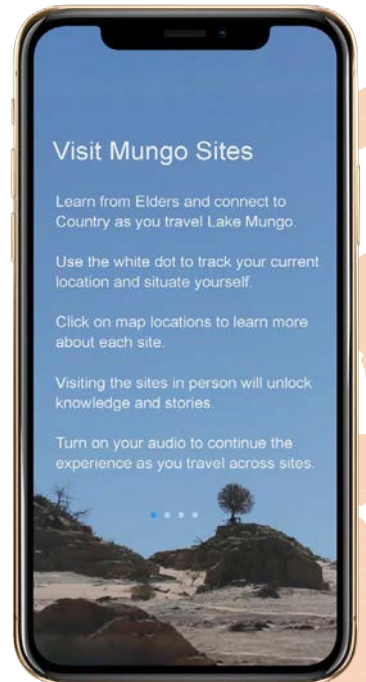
Visit Mungo Sites

Learn from Elders and connect to Country as you travel Lake Mungo.

Use the white dot to track your current location and situate yourself.

Click on map locations to learn more about each site.

Visiting the sites in person will unlock knowledge and stories.

Turn on your audio to continue the experience as you travel across sites.